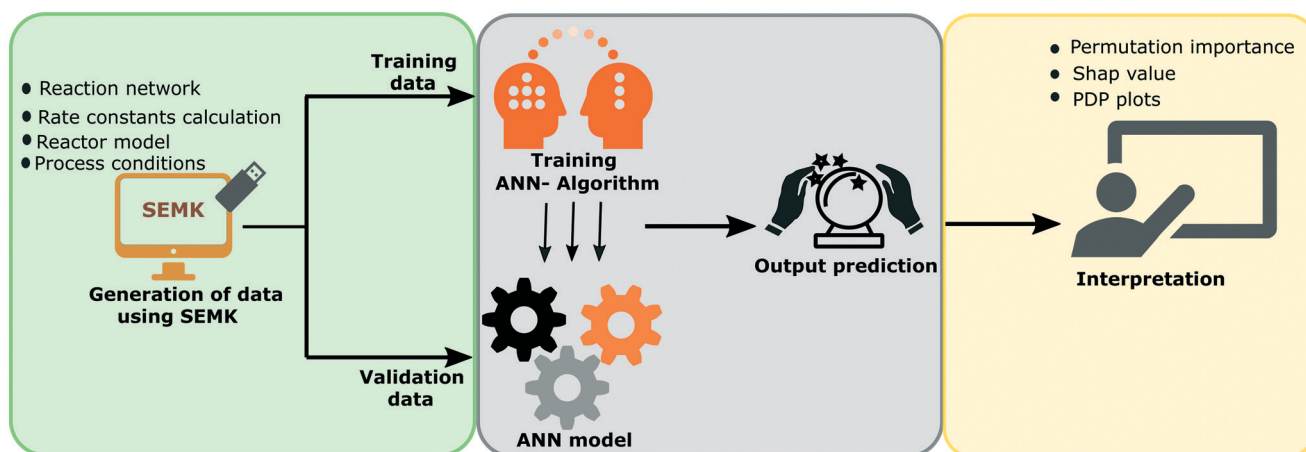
• Reaction network
• Rate constants calculation
• Reactor model
• Process conditions

SEMK

Generation of data using SEMK

Training data

Validation data

Training ANN- Algorithm

ANN model

Output prediction

• Permutation importance
• Shap value
• PDP plots

Interpretation